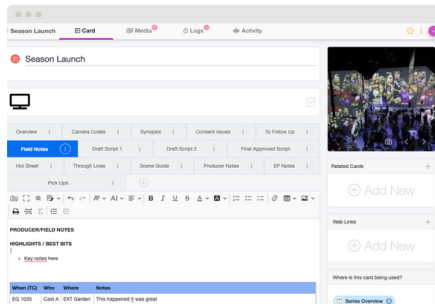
Season Launch | Card | Media | Logs | Activity

Season Launch

Overview | Camera Codes | Synopsis | Consent Issues | To Follow Up
Field Notes | Draft Script 1 | Draft Script 2 | Final Approved Script
Hot Sheet | Through Lines | Scene Guide | Producer Notes | EP Notes
Pick Ups

PRODUCER/FIELD NOTES

HIGHLIGHTS / BEST BITS

• Key notes here

| When (TC) | Who | Where | Notes |
|---|---|---|---|
| EG 1035 | Cast A | EXT Garden | This happened it was great |

Related Cards

Add New

Web Links

Add New

Where is this card being used?

Series Overview